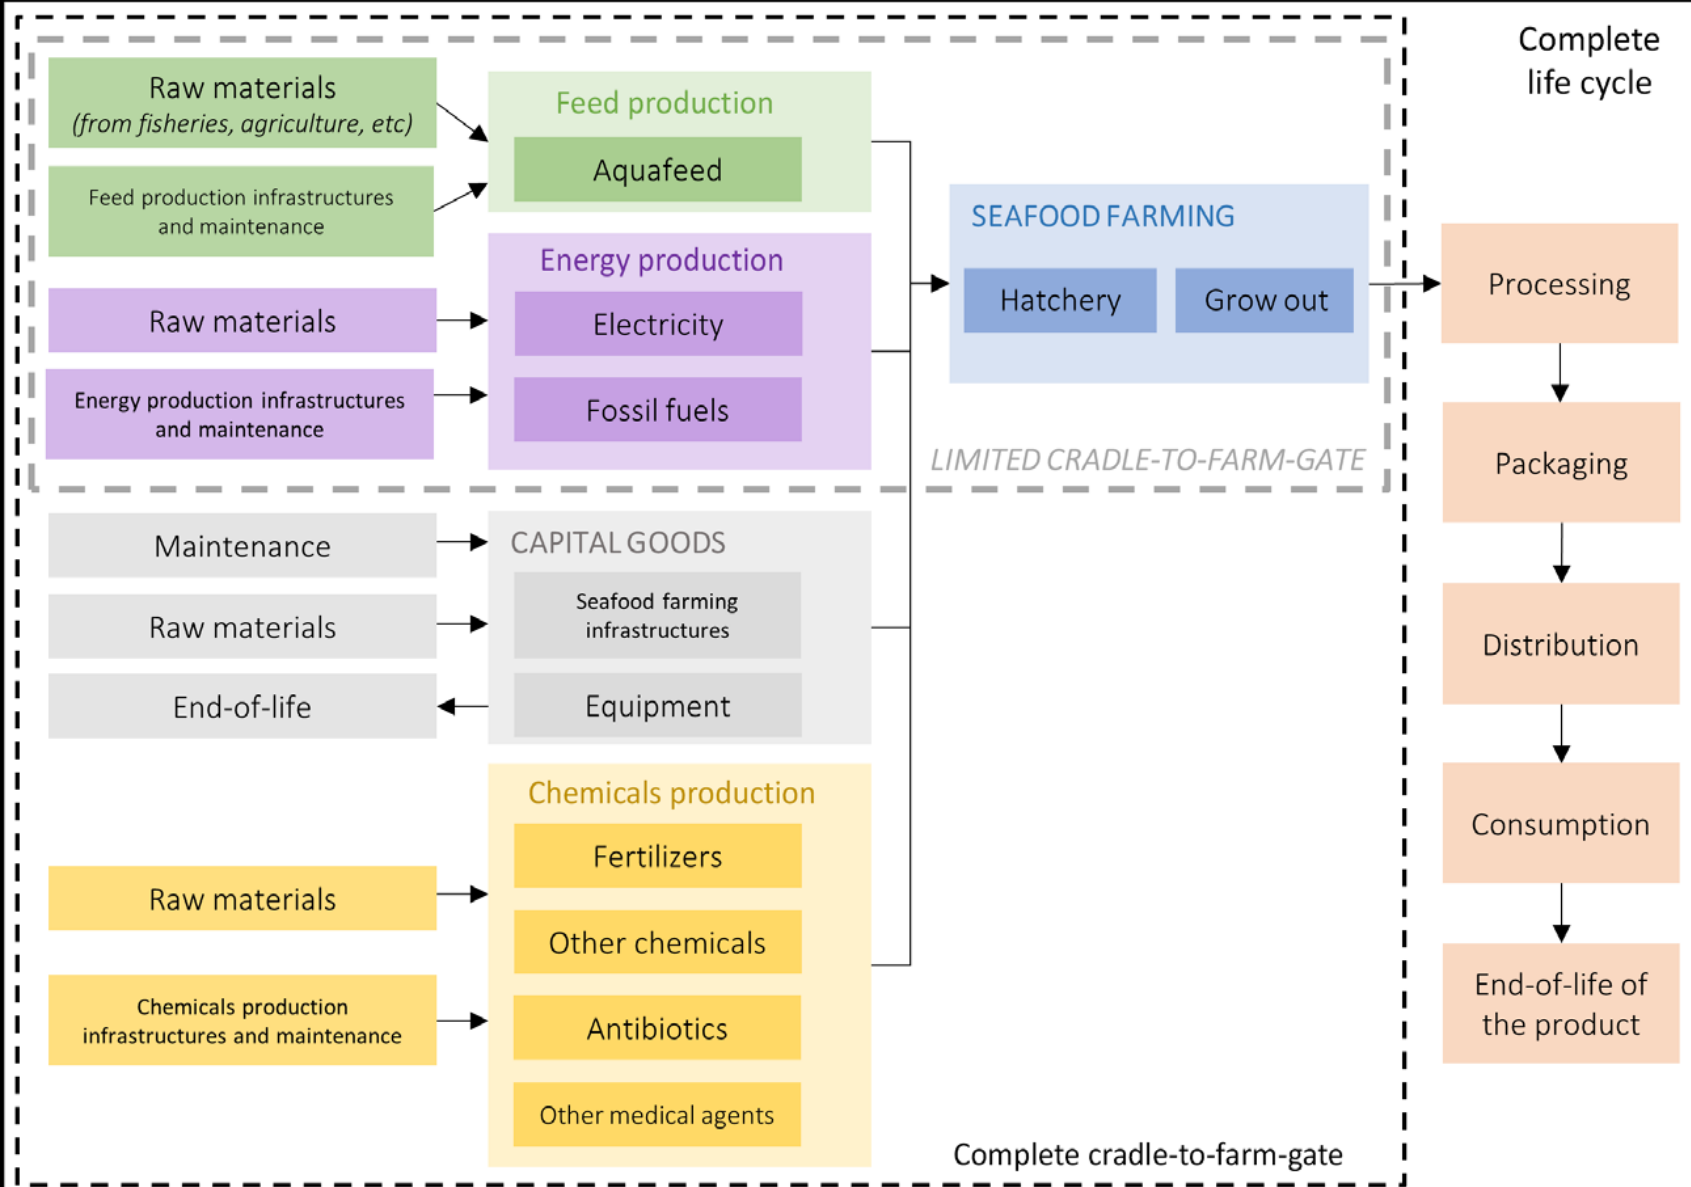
Complete life cycle

Raw materials
(from fisheries, agriculture, etc)

Feed production infrastructures and maintenance

Feed production

Aquafeed

Raw materials

Energy production infrastructures and maintenance

Energy production

Electricity

Fossil fuels

SEAFOOD FARMING

Hatchery

Grow out

LIMITED CRADLE-TO-FARM-GATE

Processing

Packaging

Distribution

Consumption

End-of-life of the product

Maintenance

Raw materials

End-of-life

CAPITAL GOODS

Seafood farming infrastructures

Equipment

Raw materials

Chemicals production infrastructures and maintenance

Chemicals production

Fertilizers

Other chemicals

Antibiotics

Other medical agents

Complete cradle-to-farm-gate